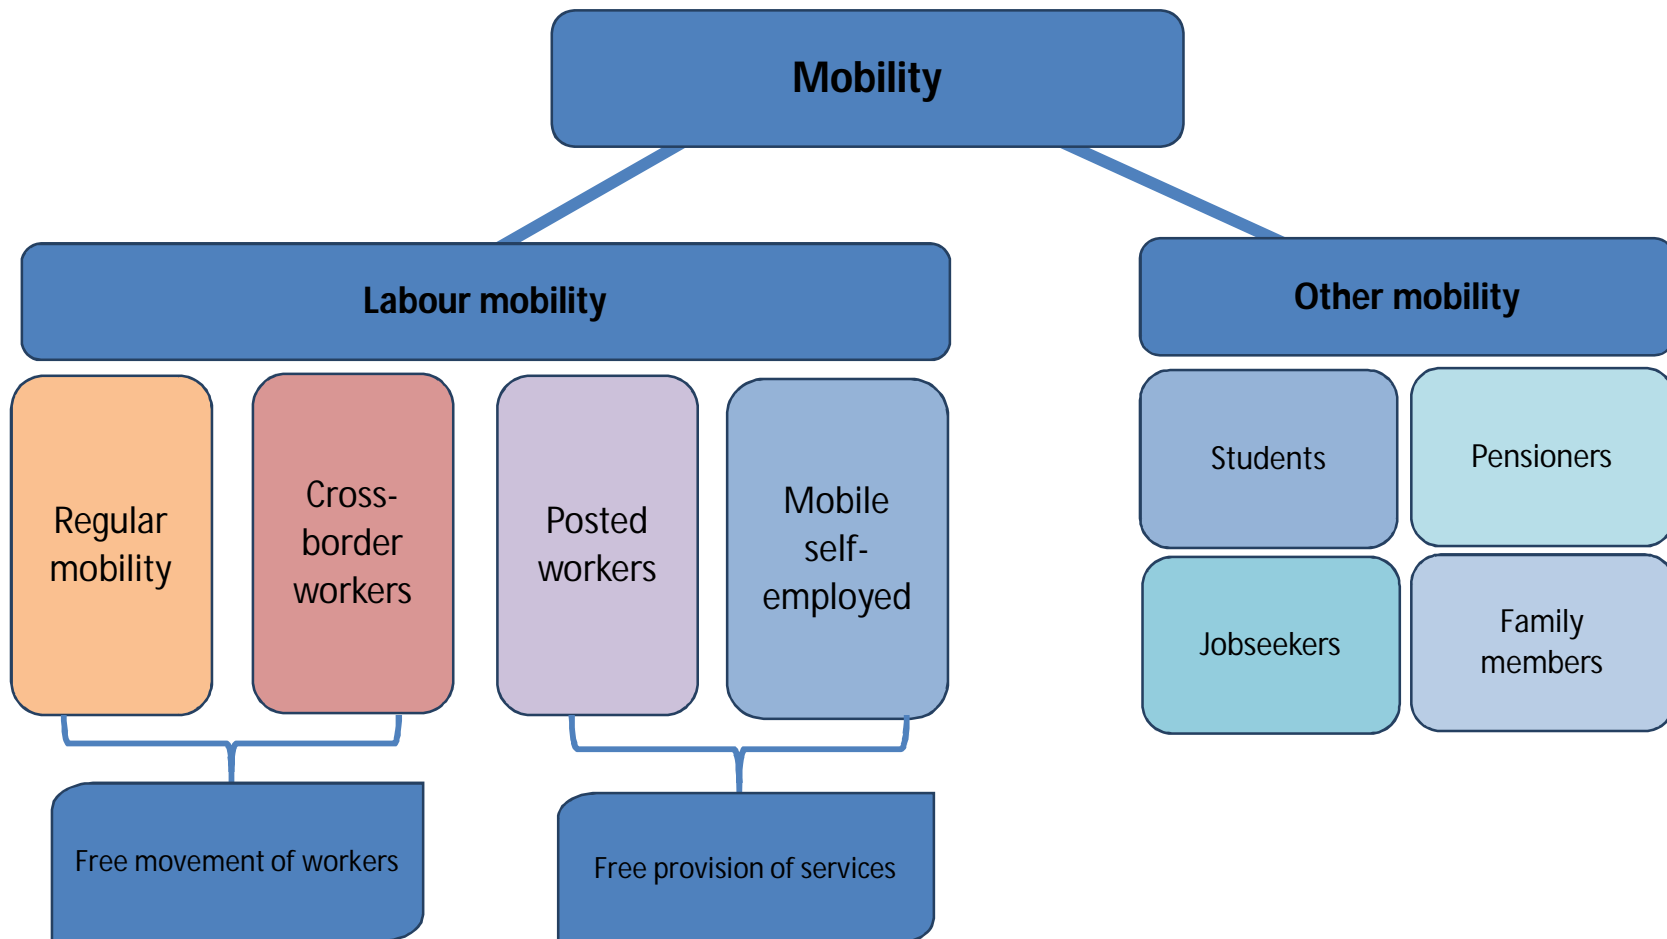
Mobility

Labour mobility

Other mobility

Regular mobility

Cross-border workers

Posted workers

Mobile self-employed

Students

Pensioners

Jobseekers

Family members

Free movement of workers

Free provision of services